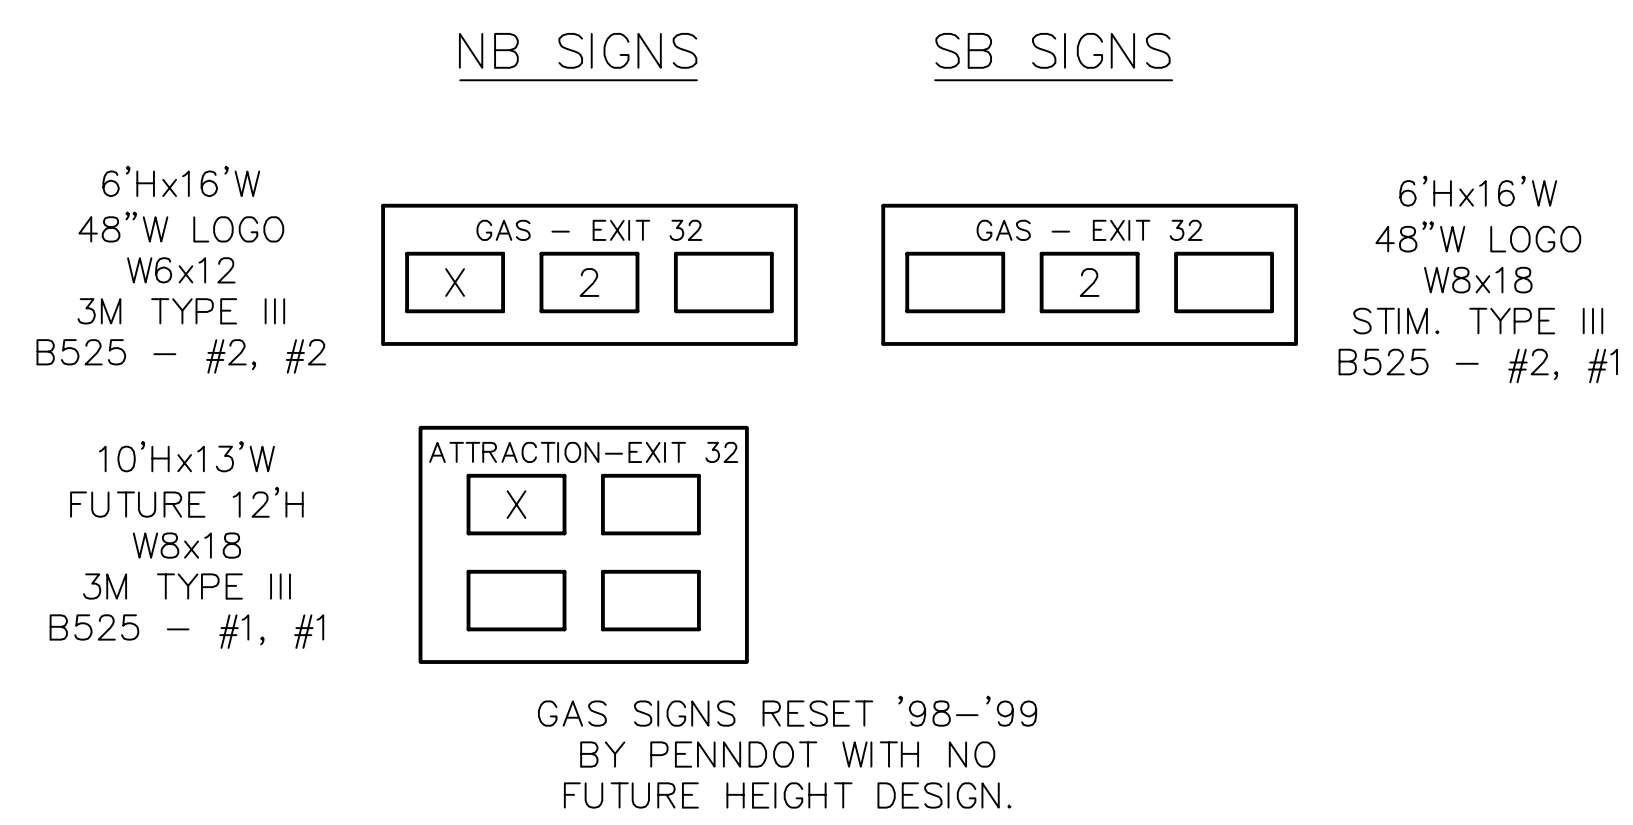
NB SIGNS

SB SIGNS

6'Hx16'W
48"W LOGO
W6x12
3M TYPE III
B525 – #2, #2

GAS – EXIT 32

X

2

GAS – EXIT 32

2

6'Hx16'W
48"W LOGO
W8x18
STIM. TYPE III
B525 – #2, #1

10'Hx13'W
FUTURE 12'H
W8x18
3M TYPE III
B525 – #1, #1

ATTRACTION–EXIT 32

X

GAS SIGNS RESET '98–'99
BY PENNDOT WITH NO
FUTURE HEIGHT DESIGN.